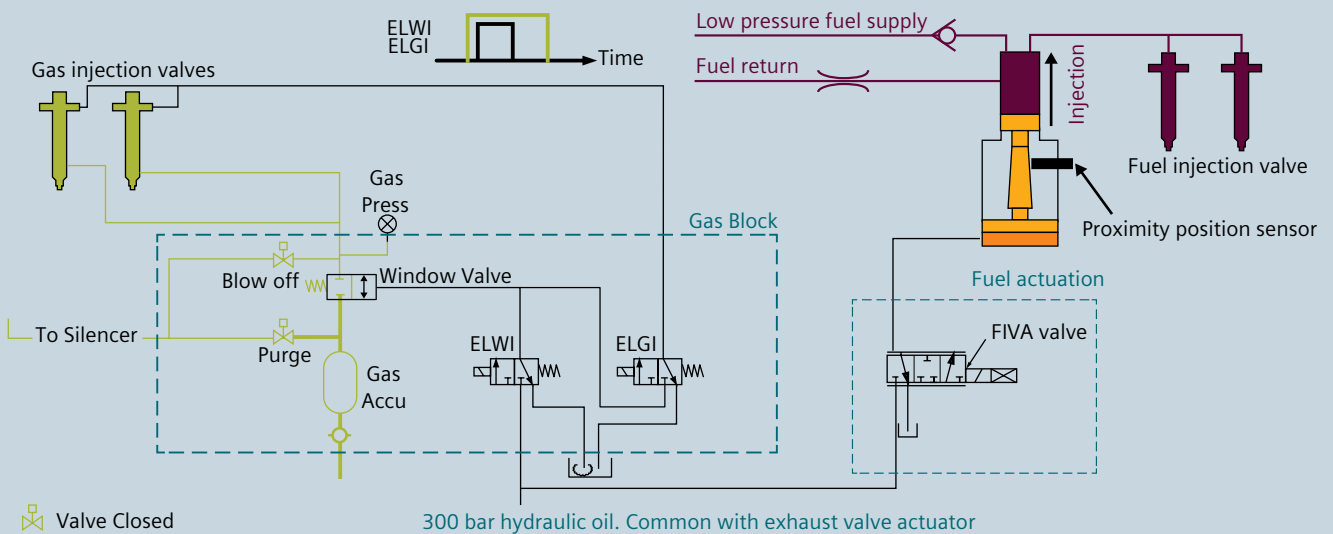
ELWI
ELGI
Time
Low pressure fuel supply
Fuel return
Injection
Gas injection valves
Fuel injection valve
Gas Press
Gas Block
Proximity position sensor
Blow off
Window Valve
Fuel actuation
To Silencer
FIVA valve
Purge
ELWI
ELGI
Gas Accu
Valve Closed
300 bar hydraulic oil. Common with exhaust valve actuator